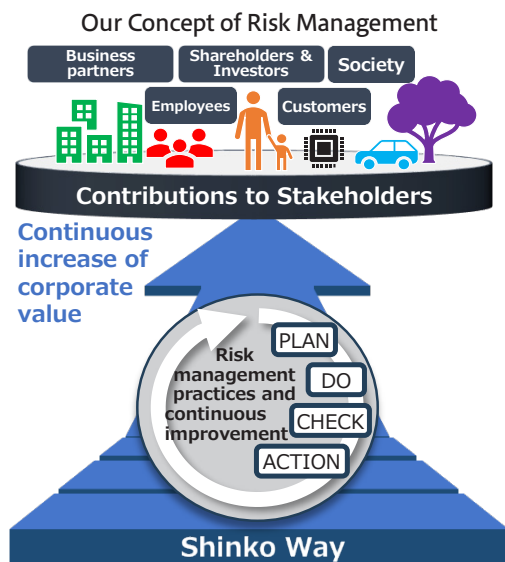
Our Concept of Risk Management

Business partners

Shareholders & Investors

Society

Employees

Customers

Contributions to Stakeholders

Continuous increase of corporate value

Risk management practices and continuous improvement

PLAN

DO

CHECK

ACTION

Shinko Way